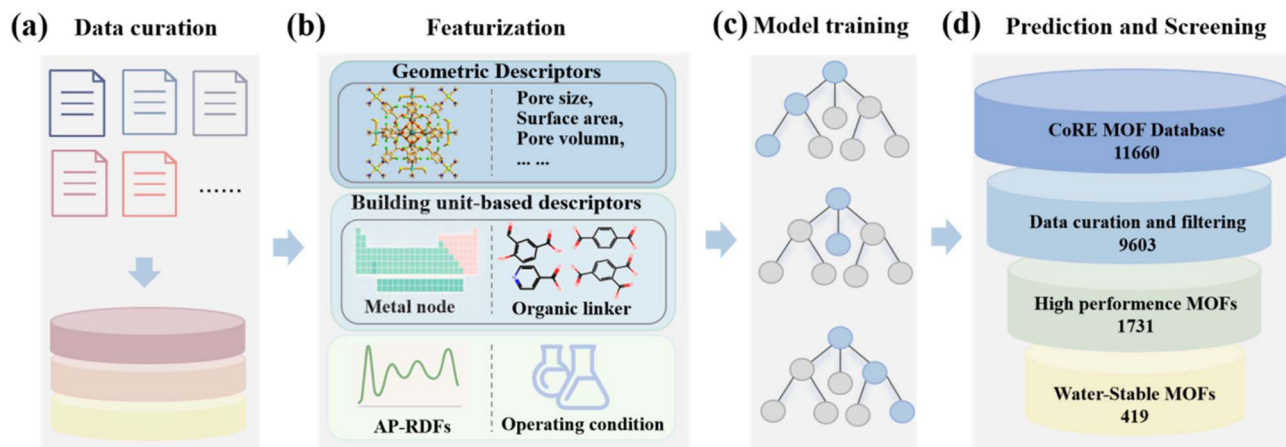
(a) Data curation

......

(b) Featurization

Geometric Descriptors

Pore size, Surface area, Pore volumn, ... ...

Building unit-based descriptors

Metal node

Organic linker

AP-RDFs

Operating condition

(c) Model training

(d) Prediction and Screening

CoRE MOF Database 11660

Data curation and filtering 9603

High performence MOFs 1731

Water-Stable MOFs 419